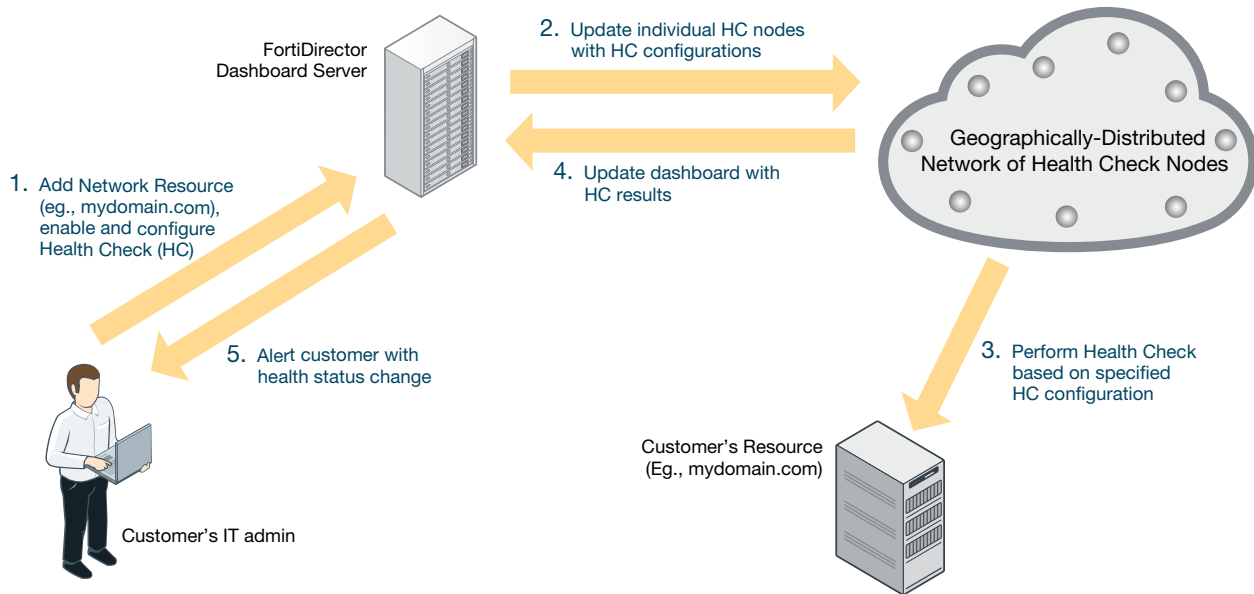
FortiDirector Dashboard Server

2. Update individual HC nodes with HC configurations

Geographically-Distributed Network of Health Check Nodes

4. Update dashboard with HC results

1. Add Network Resource (eg., mydomain.com), enable and configure Health Check (HC)

5. Alert customer with health status change

3. Perform Health Check based on specified HC configuration

Customer's Resource (Eg., mydomain.com)

Customer's IT admin